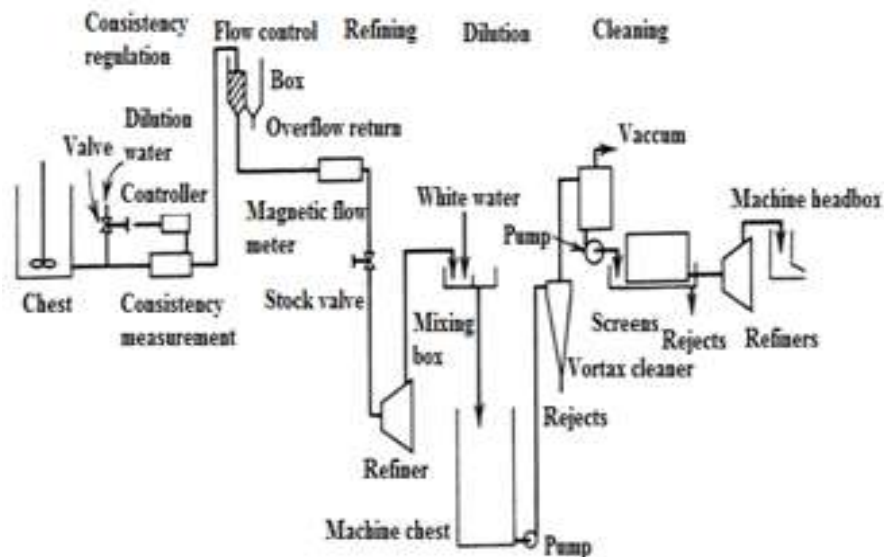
Consistency regulation

Flow control

Refining

Dilution

Cleaning

Box

Overflow return

Dilution water

Valve

Controller

Vaccum

Magnetic flow meter

White water

Machine headbox

Pump

Chest

Consistency measurement

Stock valve

Mixing box

Screens

Rejects

Refiners

Vortax cleaner

Rejects

Refiner

Machine chest

Pump